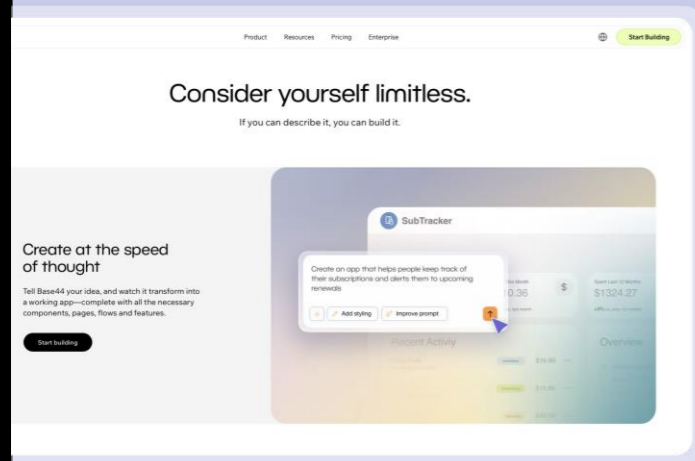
Product Resources Pricing Enterprise

Start Building

Consider yourself limitless.

If you can describe it, you can build it.

Create at the speed of thought

Tell Base44 your idea, and watch it transform into a working app—complete with all the necessary components, pages, flows and features.

Start building

SubTracker

Create an app that helps people keep track of their subscriptions and alerts them to upcoming renewals

Add styling

Improve prompt

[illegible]0.36

$

$1324.27

Recent Activity

Overview

$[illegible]

$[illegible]

$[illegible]